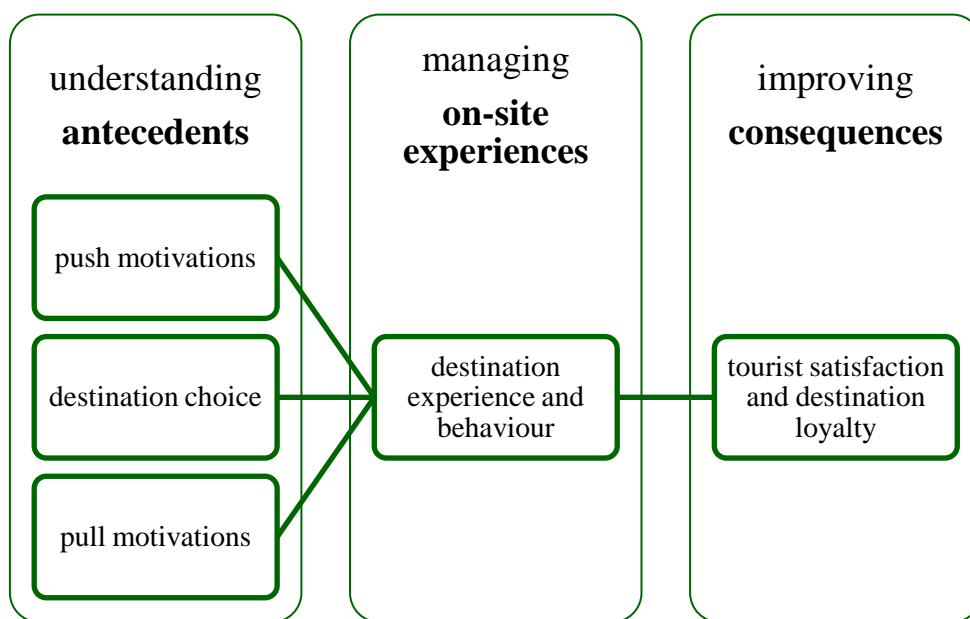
understanding
**antecedents**

push motivations

destination choice

pull motivations

managing
**on-site experiences**

destination experience and behaviour

improving
**consequences**

tourist satisfaction and destination loyalty